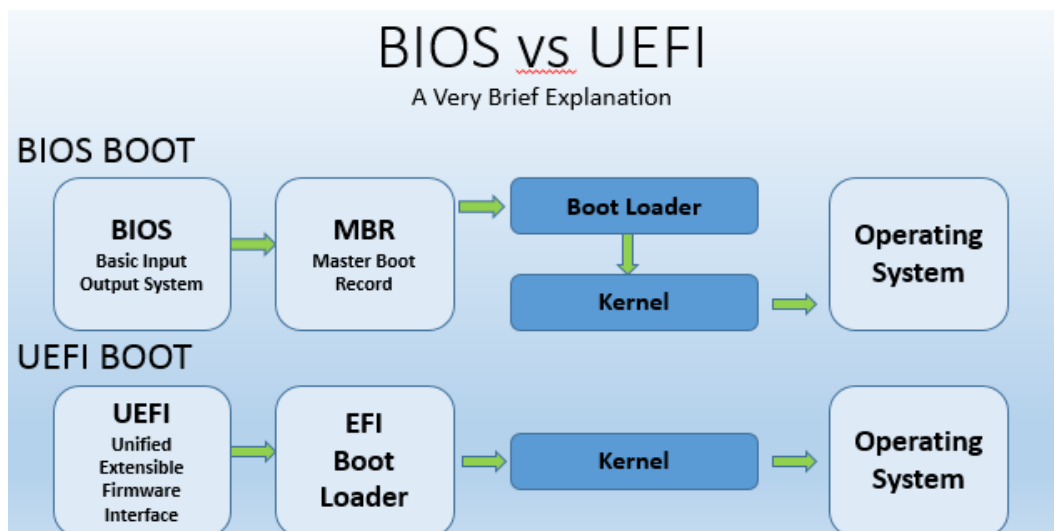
BIOS vs UEFI

A Very Brief Explanation

BIOS BOOT

BIOS
Basic Input Output System

MBR
Master Boot Record

Boot Loader

Kernel

Operating System

UEFI BOOT

UEFI
Unified Extensible Firmware Interface

EFI Boot Loader

Kernel

Operating System